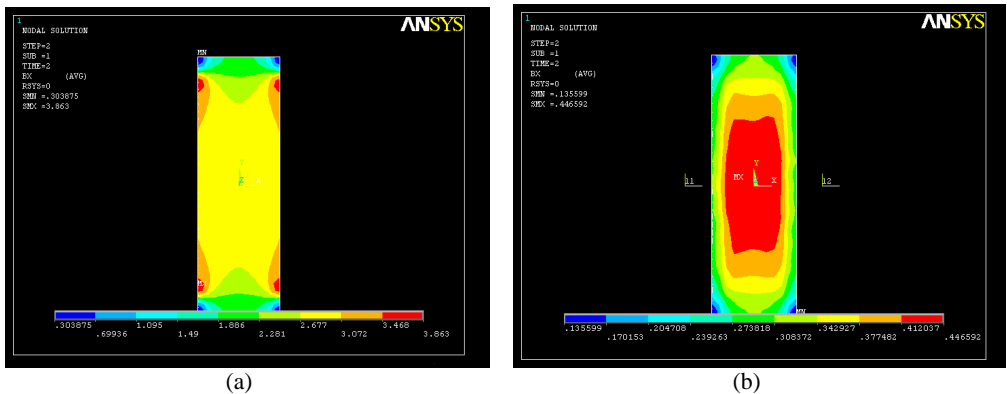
1
NODAL SOLUTION
STEP=2
SUB =1
TIME=2
BX (AVG)
RSYS=0
SMN =.303875
SMX =3.863

ANSYS

MN
Y
Z X
MX

.303875 .69936 1.095 1.49 1.886 2.281 2.677 3.072 3.468 3.863

(a)

1
NODAL SOLUTION
STEP=2
SUB =1
TIME=2
BX (AVG)
RSYS=0
SMN =.135599
SMX =.446592

ANSYS

11
MX
Y
X
12
MN

.135599 .170153 .204708 .239263 .273818 .308372 .342927 .377482 .412037 .446592

(b)